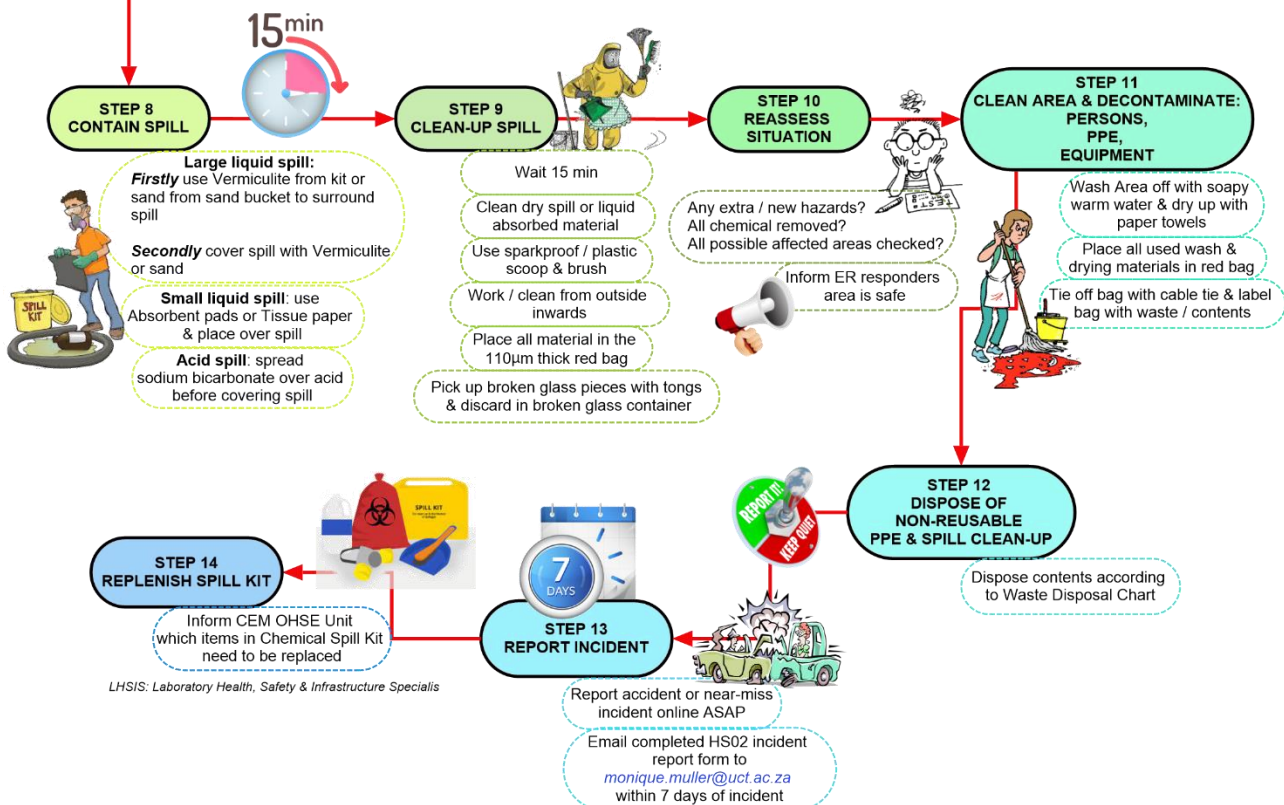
15 min

STEP 8
CONTAIN SPILL

Large liquid spill:
Firstly use Vermiculite from kit or sand from sand bucket to surround spill

Secondly cover spill with Vermiculite or sand

SPILL KIT

Small liquid spill: use Absorbent pads or Tissue paper & place over spill

Acid spill: spread sodium bicarbonate over acid before covering spill

STEP 9
CLEAN-UP SPILL

Wait 15 min

Clean dry spill or liquid absorbed material

Use sparkproof / plastic scoop & brush

Work / clean from outside inwards

Place all material in the 110µm thick red bag

Pick up broken glass pieces with tongs & discard in broken glass container

STEP 10
REASSESS SITUATION

Any extra / new hazards?
All chemical removed?
All possible affected areas checked?

Inform ER responders area is safe

STEP 11
CLEAN AREA & DECONTAMINATE:
PERSONS,
PPE,
EQUIPMENT

Wash Area off with soapy warm water & dry up with paper towels

Place all used wash & drying materials in red bag

Tie off bag with cable tie & label bag with waste / contents

STEP 12
DISPOSE OF
NON-REUSABLE
PPE & SPILL CLEAN-UP

Dispose contents according to Waste Disposal Chart

REPORT IT!
KEEP QUIET

7
DAYS

STEP 13
REPORT INCIDENT

Report accident or near-miss incident online ASAP

Email completed HS02 incident report form to monique.muller@uct.ac.za within 7 days of incident

SPILL KIT

STEP 14
REPLENISH SPILL KIT

Inform CEM OHSE Unit which items in Chemical Spill Kit need to be replaced

LHSIS: Laboratory Health, Safety & Infrastructure Specialis